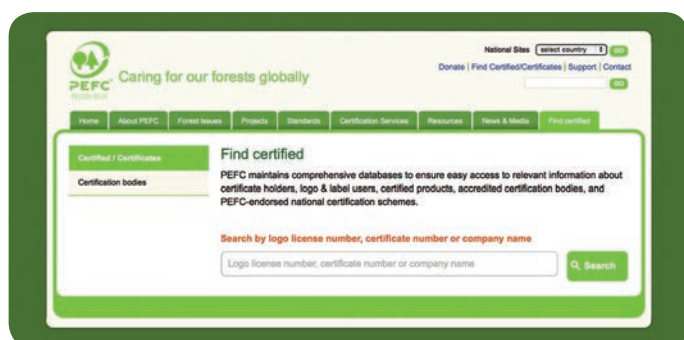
PEFC

Caring for our forests globally

National Sites select country GO

Donate | Find Certified/Certificates | Support | Contact

GO

Home About PEFC Forest Issues Projects Standards Certification Services Resources News & Media Find certified

Certified / Certificates

Certification bodies

Find certified

PEFC maintains comprehensive databases to ensure easy access to relevant information about certificate holders, logo & label users, certified products, accredited certification bodies, and PEFC-endorsed national certification schemes.

Search by logo license number, certificate number or company name

Logo license number, certificate number or company name

Search